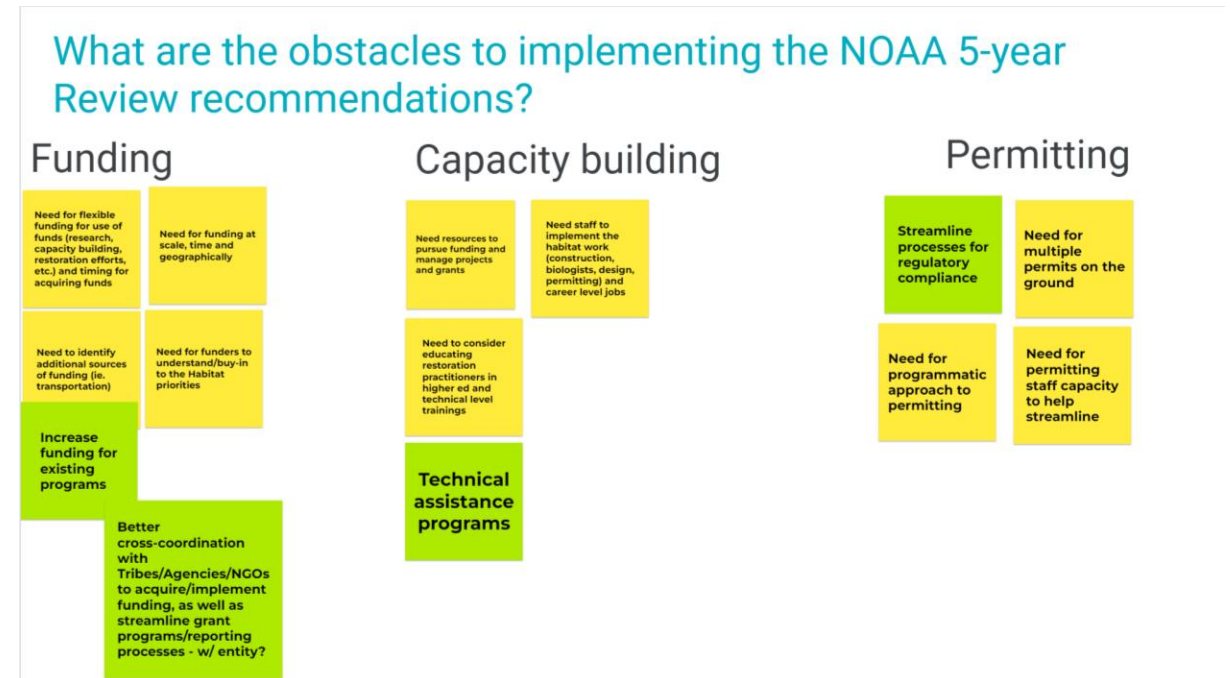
What are the obstacles to implementing the NOAA 5-year Review recommendations?

Funding

Need for flexible funding for use of funds (research, capacity building, restoration efforts, etc.) and timing for acquiring funds

Need for funding at scale, time and geographically

Need to identify additional sources of funding (ie. transportation)

Need for funders to understand/buy-in to the Habitat priorities

Increase funding for existing programs

Better cross-coordination with Tribes/Agencies/NGOs to acquire/implement funding, as well as streamline grant programs/reporting processes - w/ entity?

Capacity building

Need resources to pursue funding and manage projects and grants

Need staff to implement the habitat work (construction, biologists, design, permitting) and career level jobs

Need to consider educating restoration practitioners in higher ed and technical level trainings

Technical assistance programs

Permitting

Streamline processes for regulatory compliance

Need for multiple permits on the ground

Need for programmatic approach to permitting

Need for permitting staff capacity to help streamline